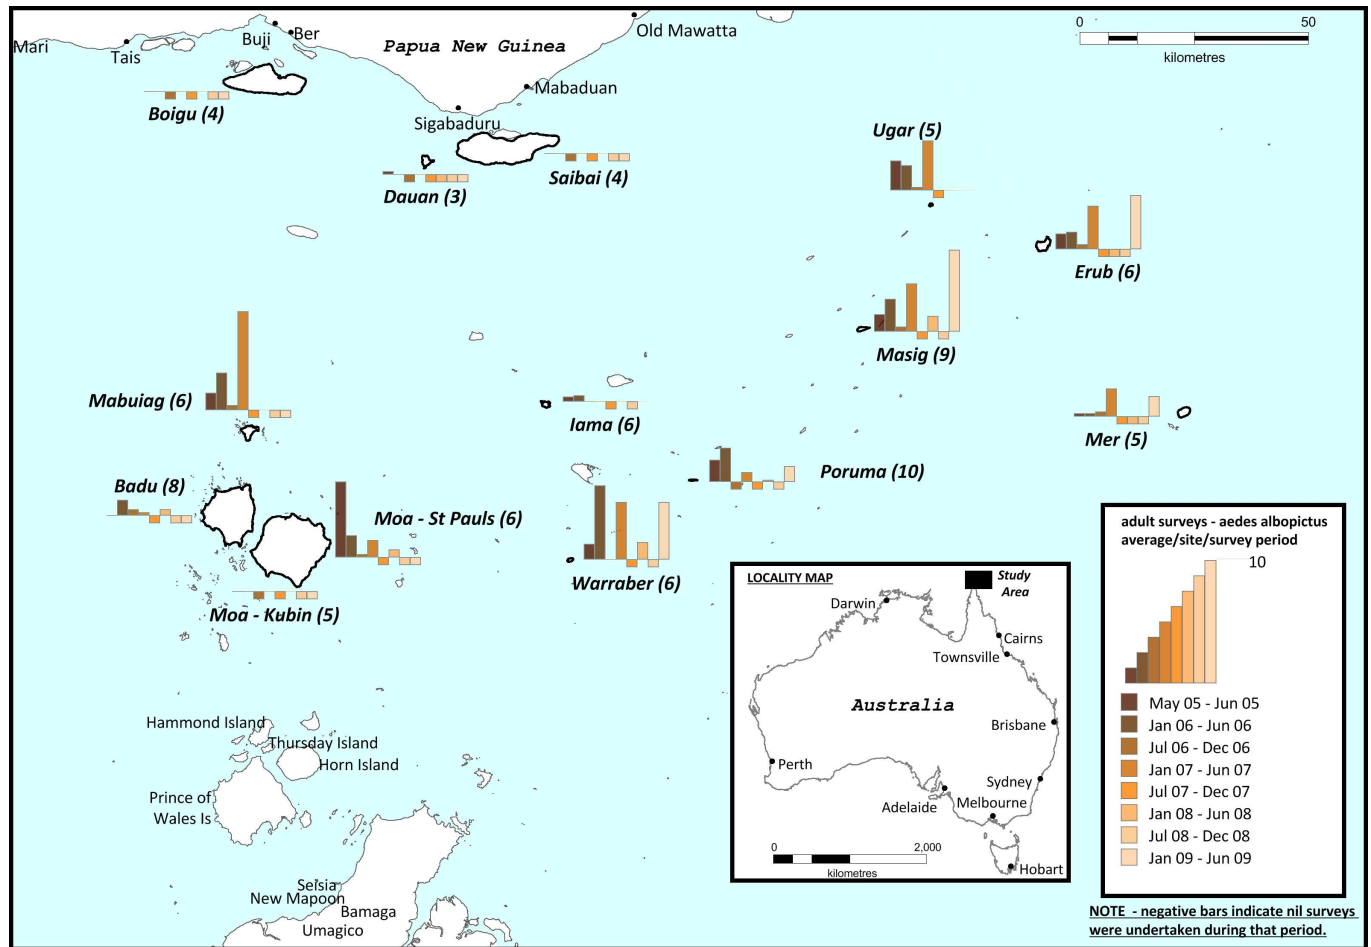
Mari
Tais
Buji
Ber
Papua New Guinea
Old Mawatta
0
50
kilometres
Mabaduan
Boigu (4)
Sigabaduru
Ugar (5)
Saibai (4)
Dauan (3)
Erub (6)
Masig (9)
Mabuiag (6)
Iama (6)
Mer (5)
Poruma (10)
Badu (8)
Moa - St Pauls (6)
Warraber (6)
Moa - Kubin (5)
LOCALITY MAP
Study Area
Darwin
Cairns
Townsville
Australia
Brisbane
Perth
Sydney
Adelaide
Melbourne
Hobart
0
2,000
kilometres
adult surveys - aedes albopictus average/site/survey period
10
May 05 - Jun 05
Jan 06 - Jun 06
Jul 06 - Dec 06
Jan 07 - Jun 07
Jul 07 - Dec 07
Jan 08 - Jun 08
Jul 08 - Dec 08
Jan 09 - Jun 09
Hammond Island
Thursday Island
Horn Island
Prince of Wales Is
Seisia
New Mapoon
Bamaga
Umagico
NOTE - negative bars indicate nil surveys were undertaken during that period.